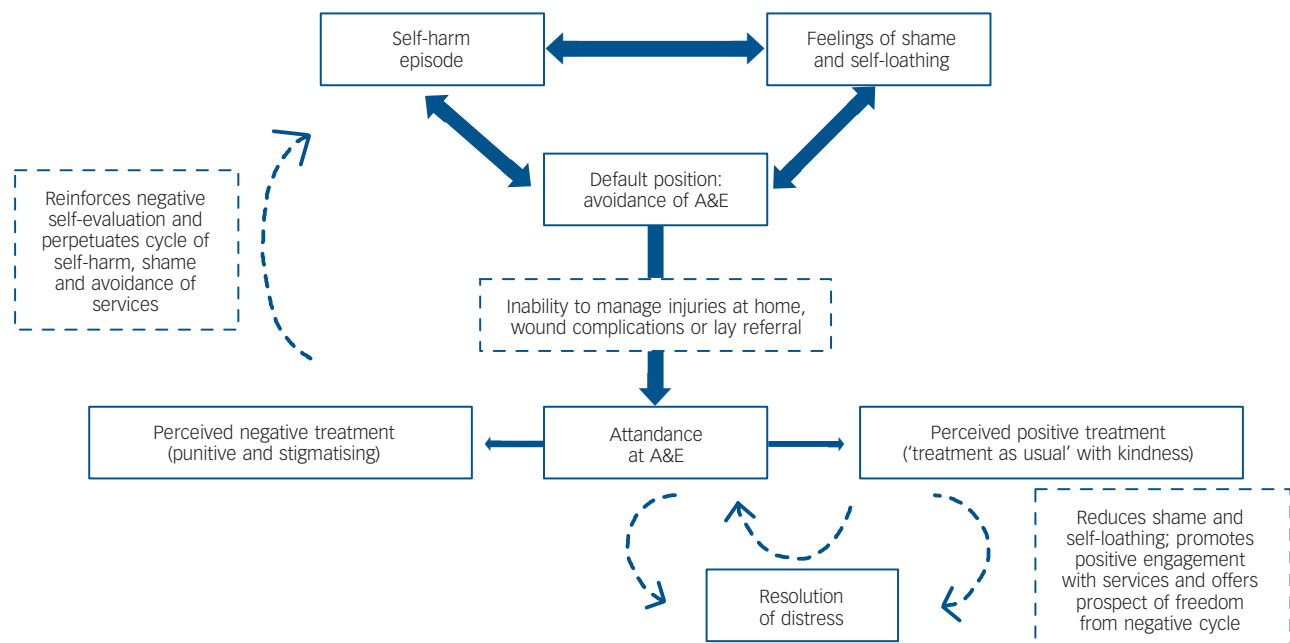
Self-harm episode

Feelings of shame and self-loathing

Reinforces negative self-evaluation and perpetuates cycle of self-harm, shame and avoidance of services

Default position: avoidance of A&E

Inability to manage injuries at home, wound complications or lay referral

Perceived negative treatment (punitive and stigmatising)

Attandance at A&E

Perceived positive treatment ('treatment as usual' with kindness)

Reduces shame and self-loathing; promotes positive engagement with services and offers prospect of freedom from negative cycle

Resolution of distress